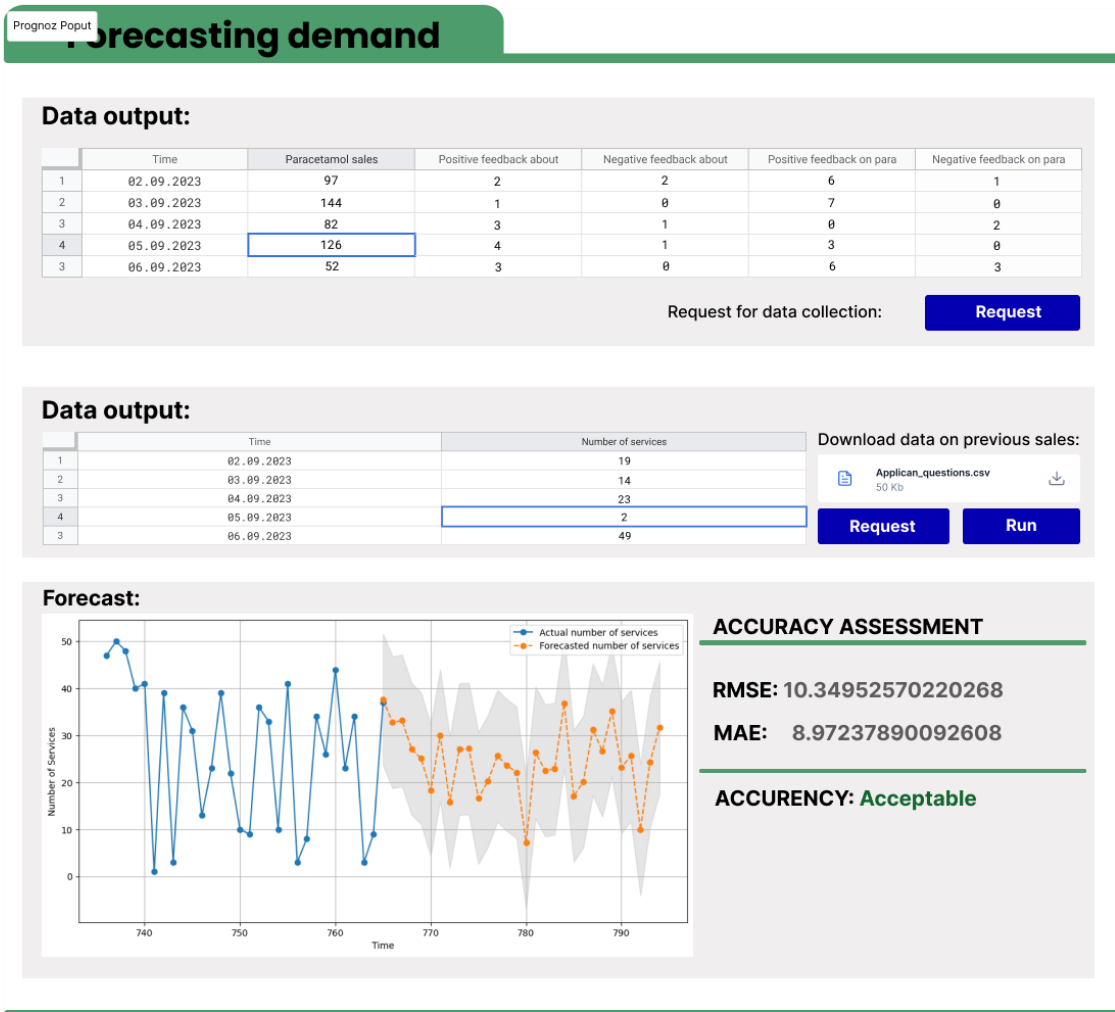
Prognoz Poput

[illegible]orecasting demand

Data output:

| | Time | Paracetamol sales | Positive feedback about | Negative feedback about | Positive feedback on para | Negative feedback on para |
|---|---|---|---|---|---|---|
| 1 | 02.09.2023 | 97 | 2 | 2 | 6 | 1 |
| 2 | 03.09.2023 | 144 | 1 | 0 | 7 | 0 |
| 3 | 04.09.2023 | 82 | 3 | 1 | 0 | 2 |
| 4 | 05.09.2023 | 126 | 4 | 1 | 3 | 0 |
| 3 | 06.09.2023 | 52 | 3 | 0 | 6 | 3 |

Request for data collection:

Request

Data output:

| | Time | Number of services |
|---|---|---|
| 1 | 02.09.2023 | 19 |
| 2 | 03.09.2023 | 14 |
| 3 | 04.09.2023 | 23 |
| 4 | 05.09.2023 | 2 |
| 3 | 06.09.2023 | 49 |

Download data on previous sales:

Applican_questions.csv
50 Kb

Request

Run

Forecast:

Actual number of services
Forecasted number of services

Number of Services

0
10
20
30
40
50

740
750
760
770
780
790

Time

ACCURACY ASSESSMENT

RMSE: 10.34952570220268

MAE: 8.97237890092608

ACCURENCY: Acceptable